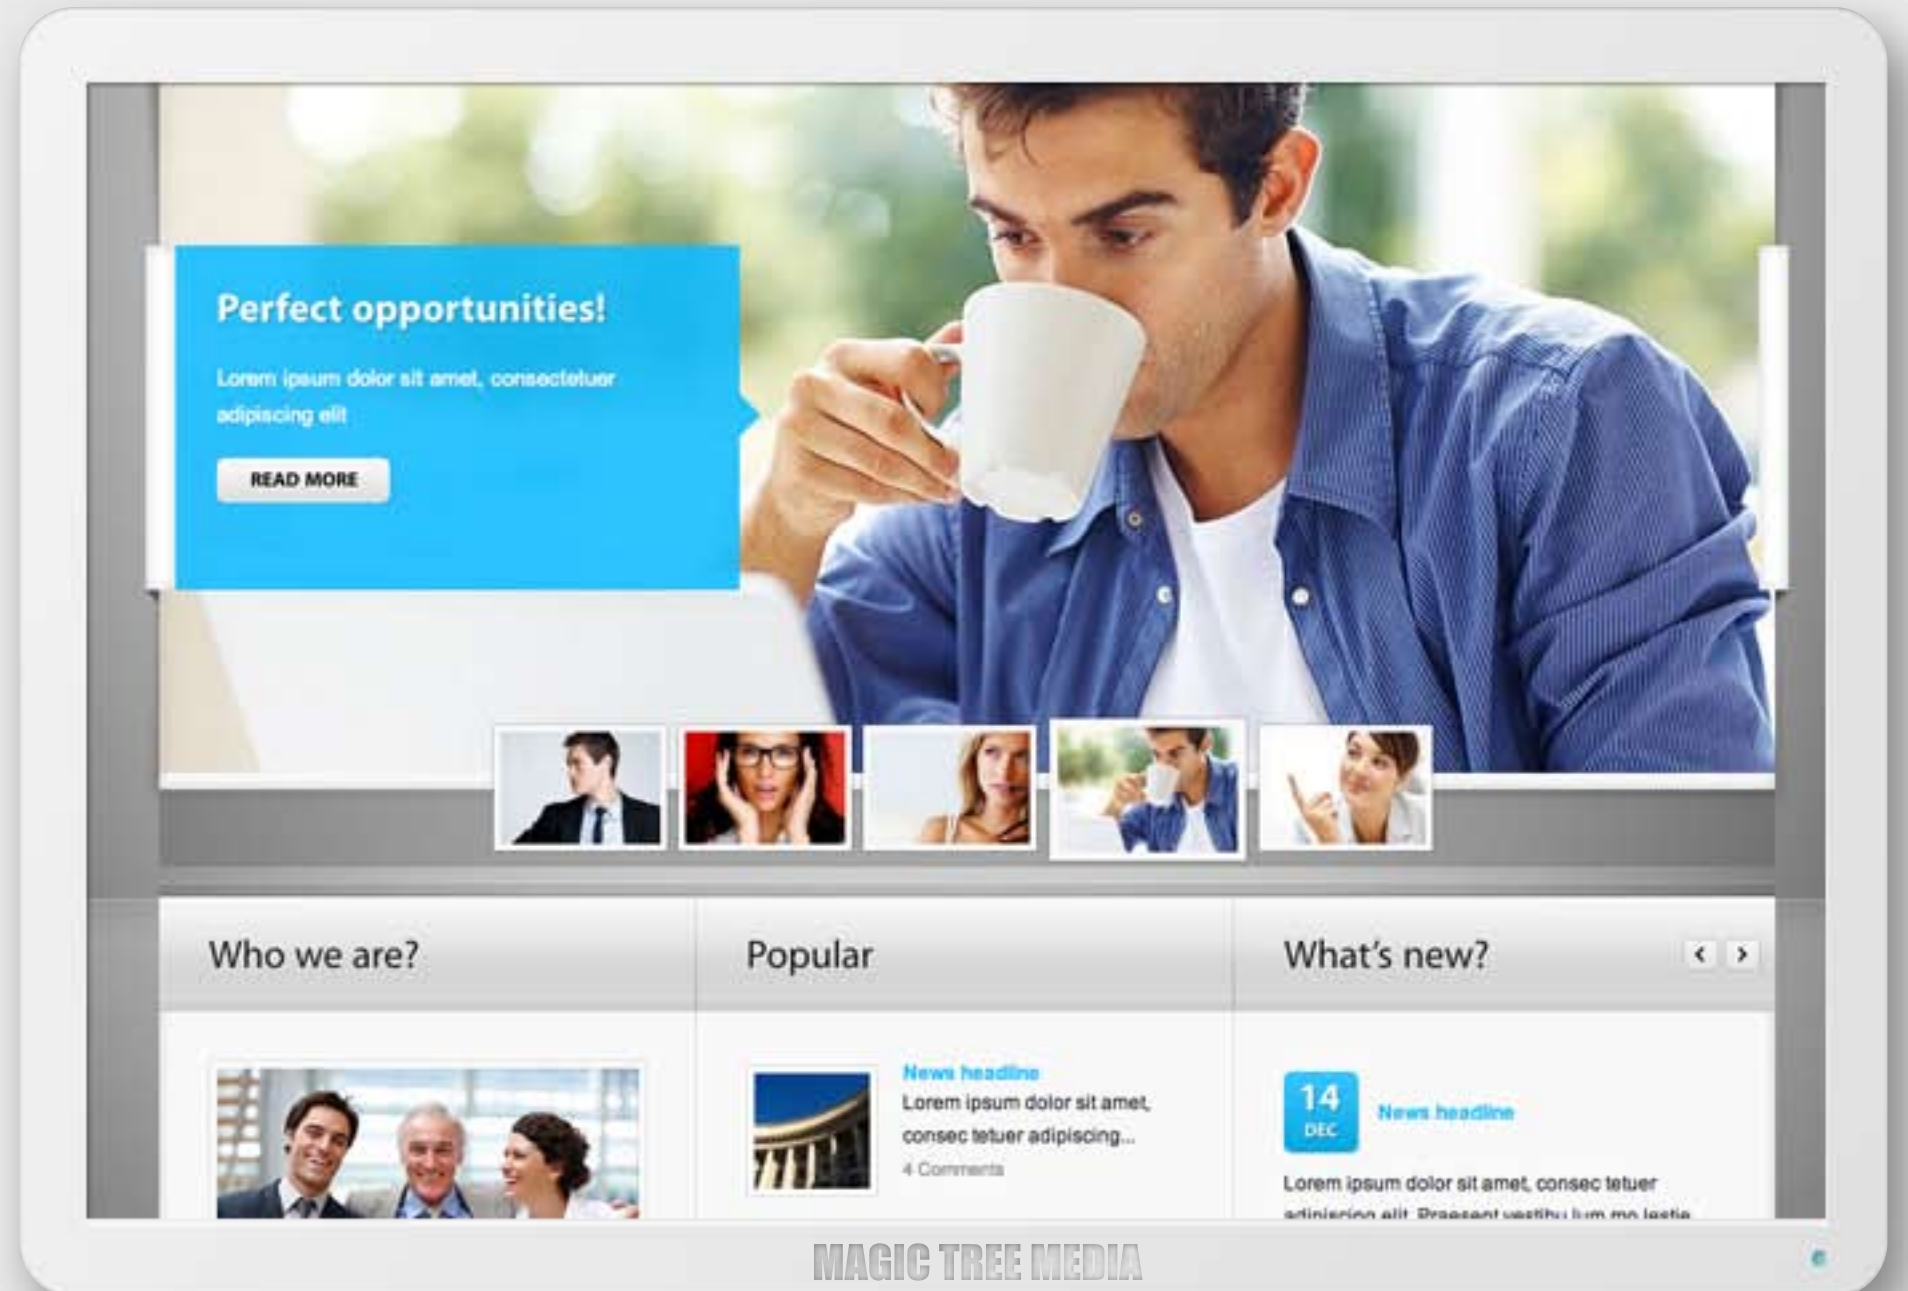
Perfect opportunities!

Lorem ipsum dolor sit amet, consectetuer adipiscing elit

READ MORE

Who we are?

Popular

What's new?

‹ ›

News headline
Lorem ipsum dolor sit amet, consec tetuer adipiscing...
4 Comments

14
DEC
News headline

Lorem ipsum dolor sit amet, consec tetuer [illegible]

MAGIC TREE MEDIA